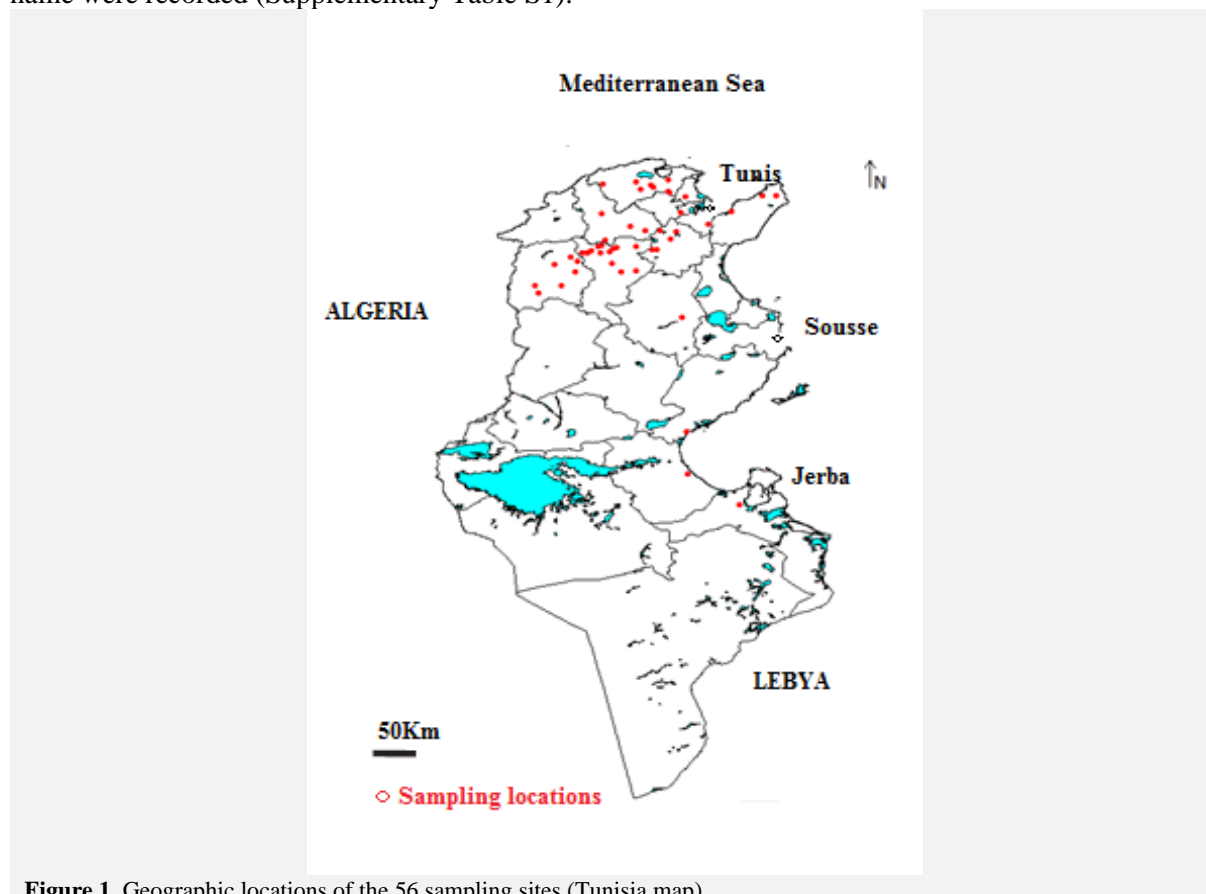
name were recorded (Supplementary Table S1).

Mediterranean Sea

Tunis

N

ALGERIA

Sousse

Jerba

LEBYA

50Km

○ Sampling locations

Figure 1. Geographic locations of the 56 sampling sites (Tunisia map).